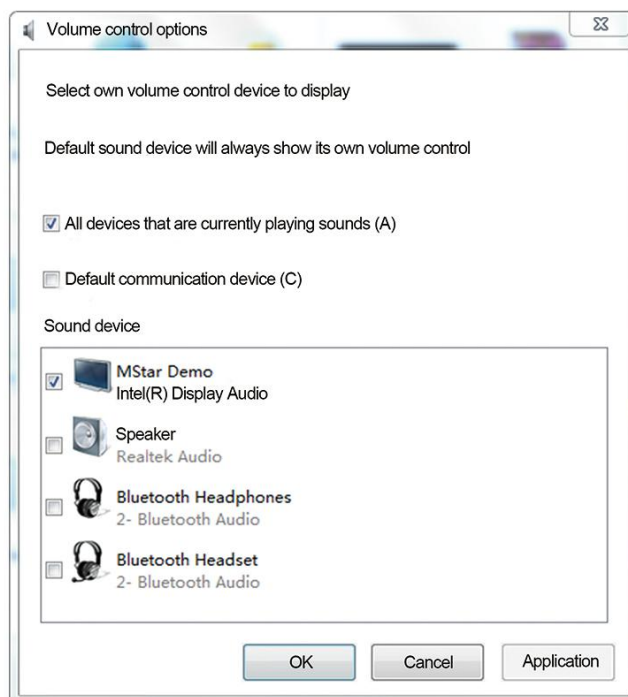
Volume control options

Select own volume control device to display

Default sound device will always show its own volume control

All devices that are currently playing sounds (A)

Default communication device (C)

Sound device

MStar Demo
Intel(R) Display Audio

Speaker
Realtek Audio

Bluetooth Headphones
2- Bluetooth Audio

Bluetooth Headset
2- Bluetooth Audio

OK
Cancel
Application